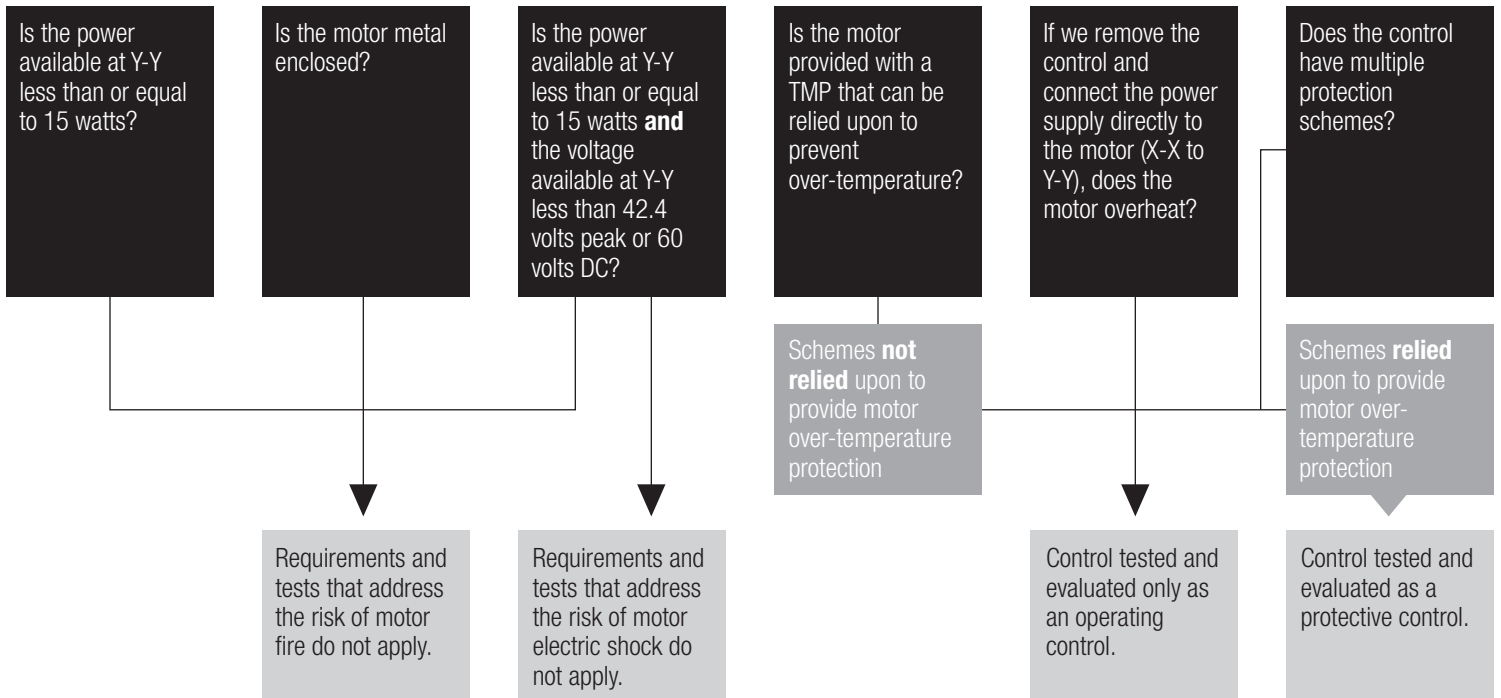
Is the power available at Y-Y less than or equal to 15 watts?

Is the motor metal enclosed?

Is the power available at Y-Y less than or equal to 15 watts **and** the voltage available at Y-Y less than 42.4 volts peak or 60 volts DC?

Is the motor provided with a TMP that can be relied upon to prevent over-temperature?

If we remove the control and connect the power supply directly to the motor (X-X to Y-Y), does the motor overheat?

Does the control have multiple protection schemes?

Schemes **not relied** upon to provide motor over-temperature protection

Schemes **relied** upon to provide motor over-temperature protection

Requirements and tests that address the risk of motor fire do not apply.

Requirements and tests that address the risk of motor electric shock do not apply.

Control tested and evaluated only as an operating control.

Control tested and evaluated as a protective control.